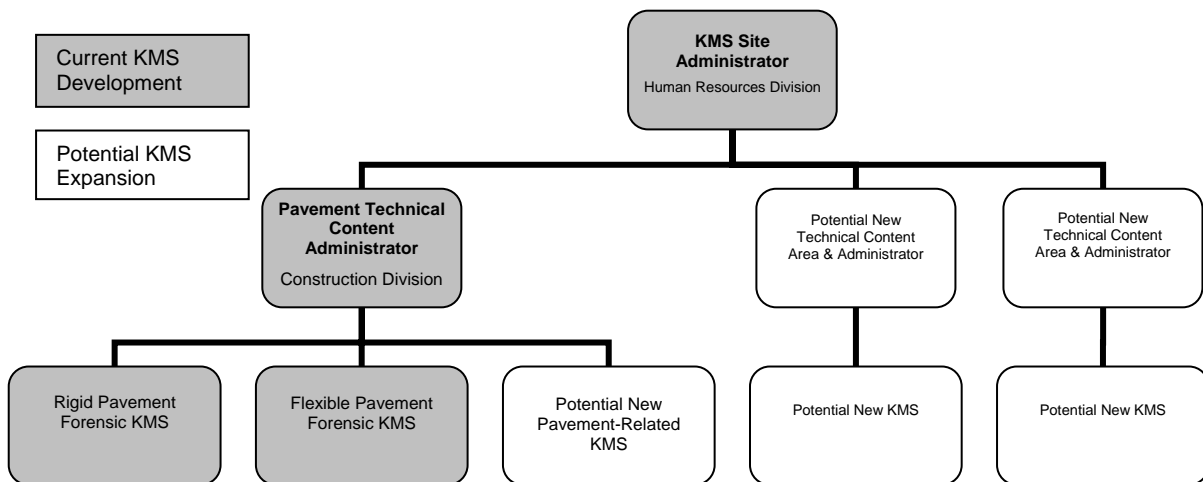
Current KMS Development

Potential KMS Expansion

KMS Site Administrator
Human Resources Division

Pavement Technical Content Administrator
Construction Division

Potential New Technical Content Area & Administrator

Potential New Technical Content Area & Administrator

Rigid Pavement Forensic KMS

Flexible Pavement Forensic KMS

Potential New Pavement-Related KMS

Potential New KMS

Potential New KMS